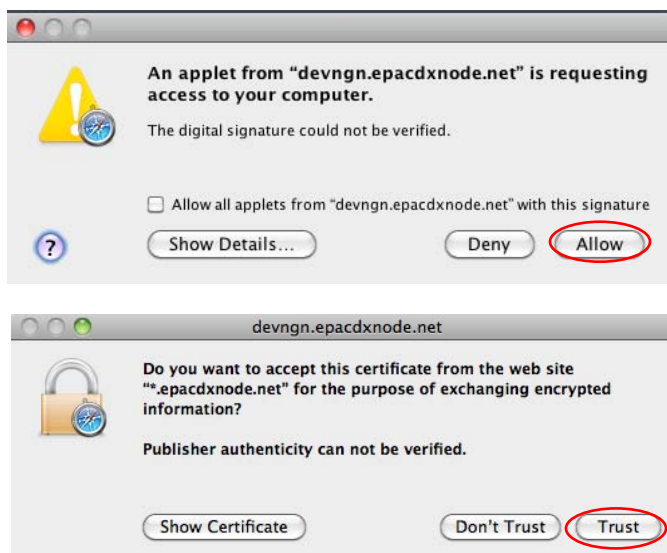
An applet from “devngn.epacdxnode.net” is requesting access to your computer.

The digital signature could not be verified.

Allow all applets from “devngn.epacdxnode.net” with this signature

?

Show Details...

Deny

Allow

devngn.epacdxnode.net

Do you want to accept this certificate from the web site “*.epacdxnode.net” for the purpose of exchanging encrypted information?

Publisher authenticity can not be verified.

Show Certificate

Don’t Trust

Trust